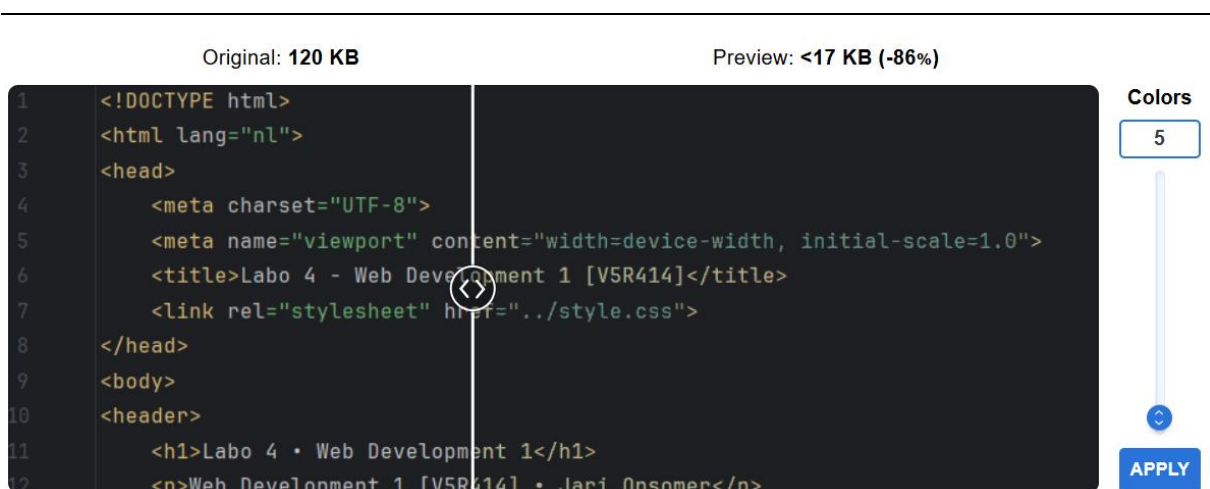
Original: **120 KB**

Preview: **<17 KB (-86%)**

Colors

5

APPLY

```
1  <!DOCTYPE html>
2  <html lang="nl">
3  <head>
4      <meta charset="UTF-8">
5      <meta name="viewport" content="width=device-width, initial-scale=1.0">
6      <title>Labo 4 - Web Development 1 [V5R414]</title>
7      <link rel="stylesheet" href="../style.css">
8  </head>
9  <body>
10 <header>
11     <h1>Labo 4 • Web Development 1</h1>
12     <p>Web Development 1 [V5R414] • Jari Onsomer</p>
```